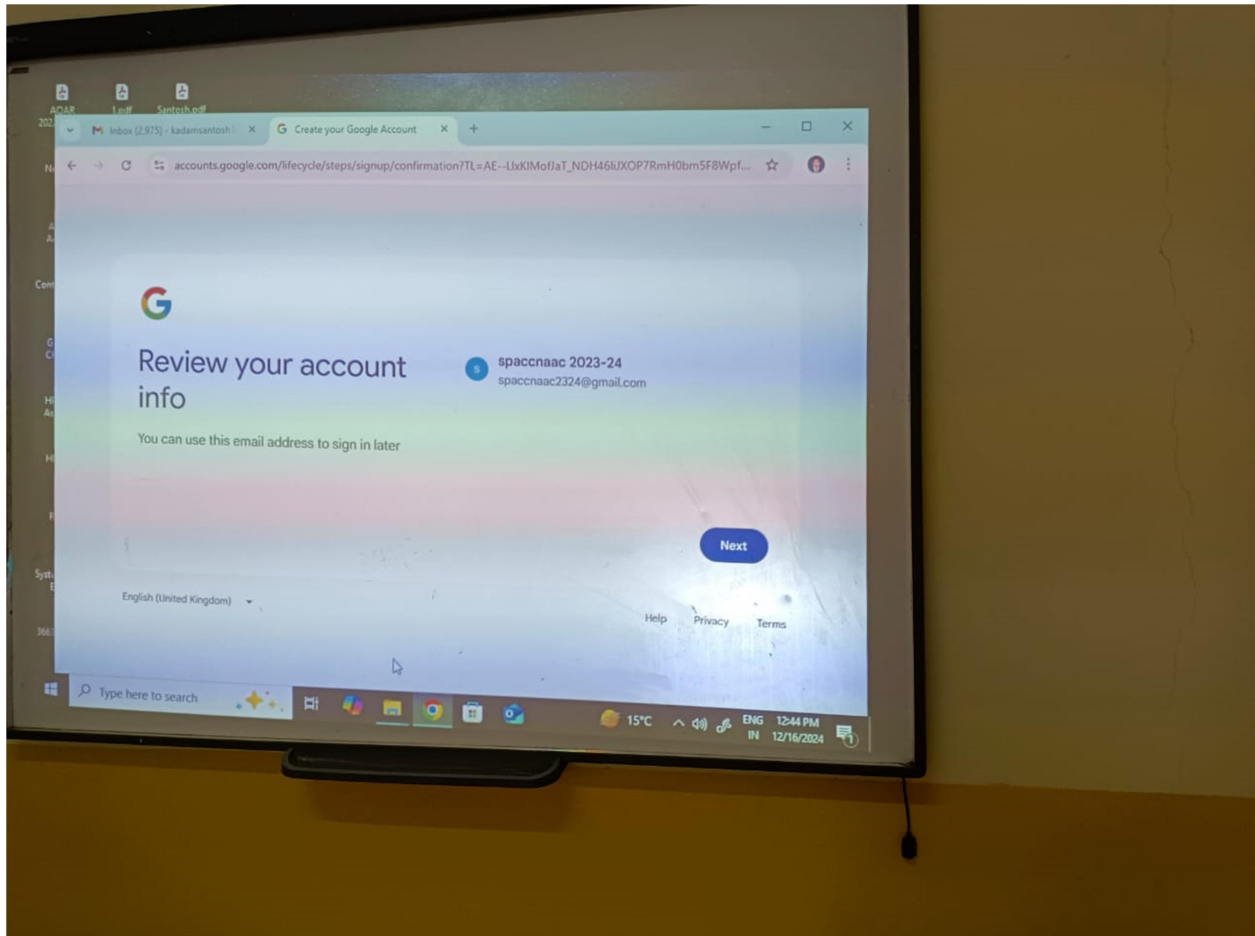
AQAR
202
1.pdf
Santosh.pdf

Inbox (2,975) - kadamsantosh
Create your Google Account
accounts.google.com/lifecycle/steps/signup/confirmation?TL=AE--LlxKIMofJaT_NDH46liJXOP7RmH0bm5F8Wpf...

G

Review your account info

You can use this email address to sign in later

spaccnaac 2023-24
spaccnaac2324@gmail.com

Next

English (United Kingdom)

Help Privacy Terms

Type here to search

15°C ENG IN 12:44 PM 12/16/2024